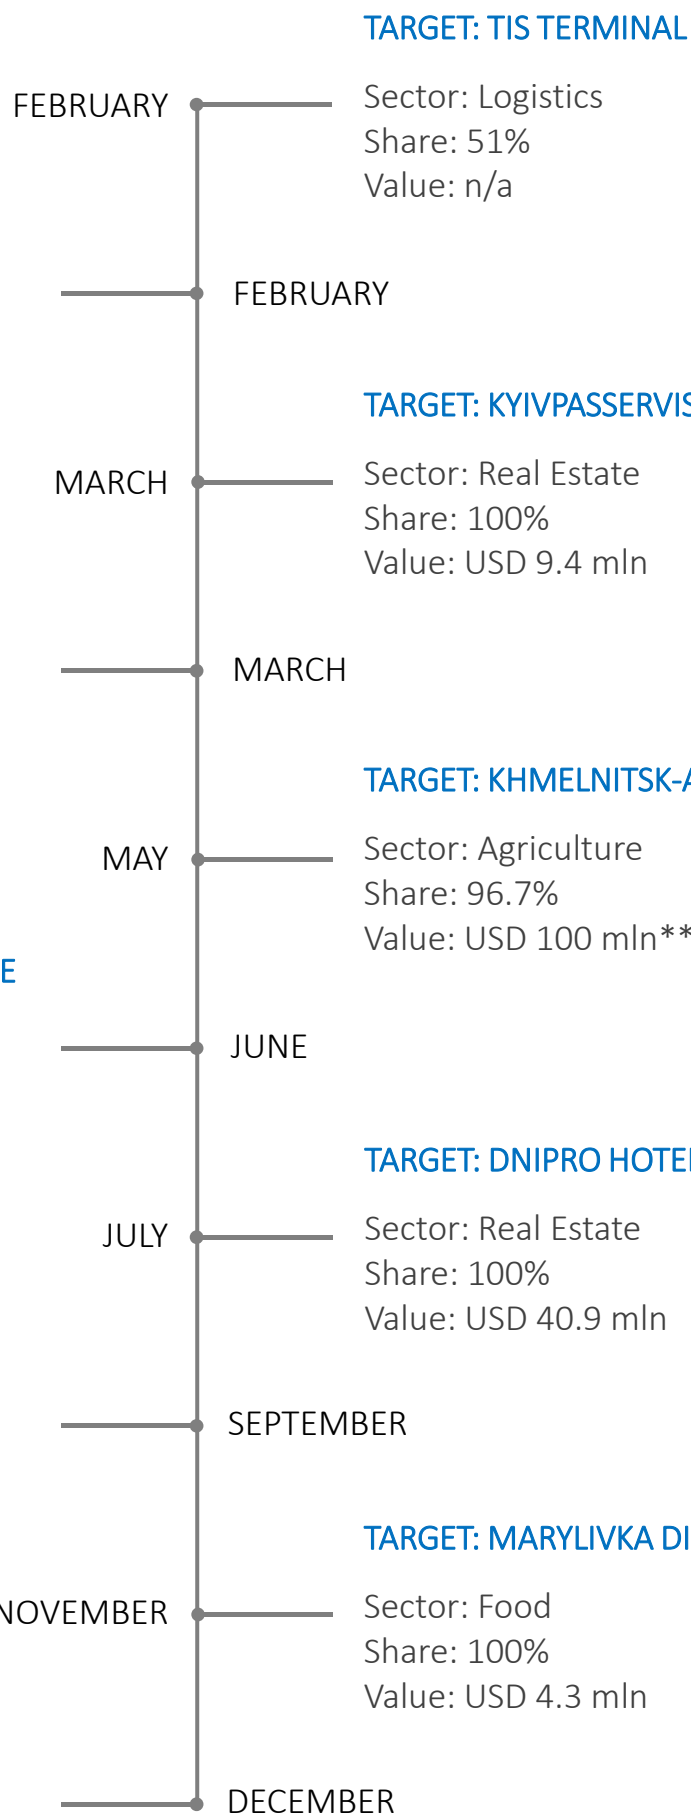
TARGET: TIS TERMINAL

FEBRUARY

Sector: Logistics
Share: 51%
Value: n/a

FEBRUARY

TARGET: KYIVPASSERVIS

MARCH

Sector: Real Estate
Share: 100%
Value: USD 9.4 mln

MARCH

TARGET: KHMELNITSK-A

MAY

Sector: Agriculture
Share: 96.7%
Value: USD 100 mln**

E

JUNE

TARGET: DNIPRO HOTEL

JULY

Sector: Real Estate
Share: 100%
Value: USD 40.9 mln

SEPTEMBER

TARGET: MARYLIVKA DI

NOVEMBER

Sector: Food
Share: 100%
Value: USD 4.3 mln

DECEMBER